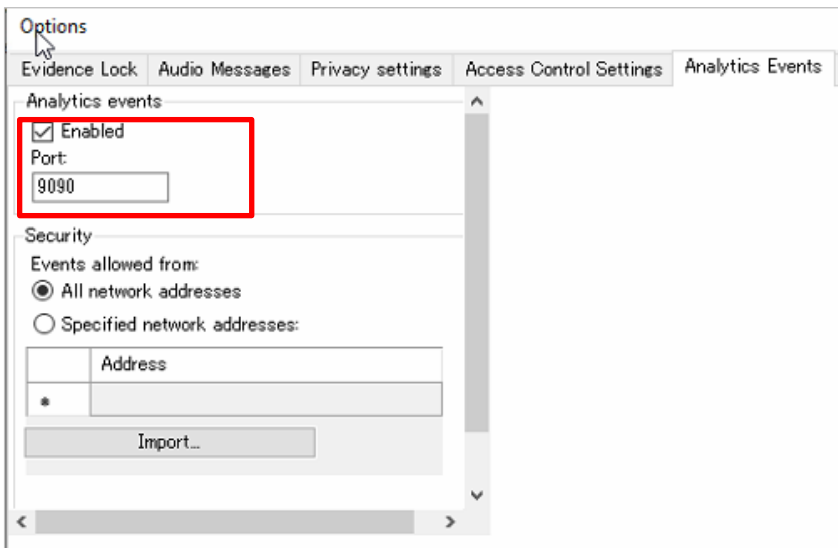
Options

Evidence Lock | Audio Messages | Privacy settings | Access Control Settings | Analytics Events

Analytics events

Enabled

Port:

9090

Security

Events allowed from:

All network addresses

Specified network addresses:

|   | Address |
|---|---|
| * |   |

Import...